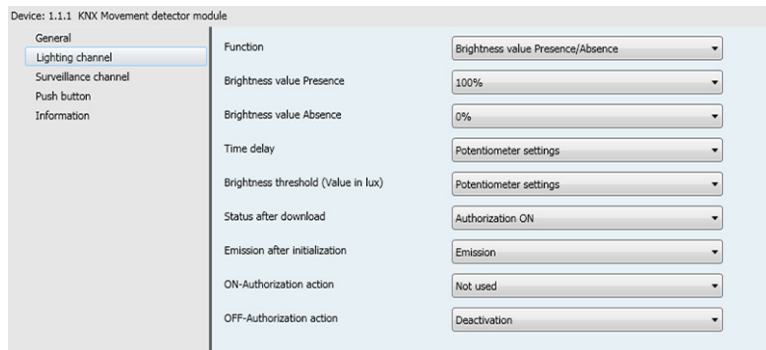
Device: 1.1.1 KNX Movement detector module

General
Lighting channel
Surveillance channel
Push button
Information

| | |
|---|---|
| Function | Brightness value Presence/Absence |
| Brightness value Presence | 100% |
| Brightness value Absence | 0% |
| Time delay | Potentiometer settings |
| Brightness threshold (Value in lux) | Potentiometer settings |
| Status after download | Authorization ON |
| Emission after initialization | Emission |
| ON-Authorization action | Not used |
| OFF-Authorization action | Deactivation |